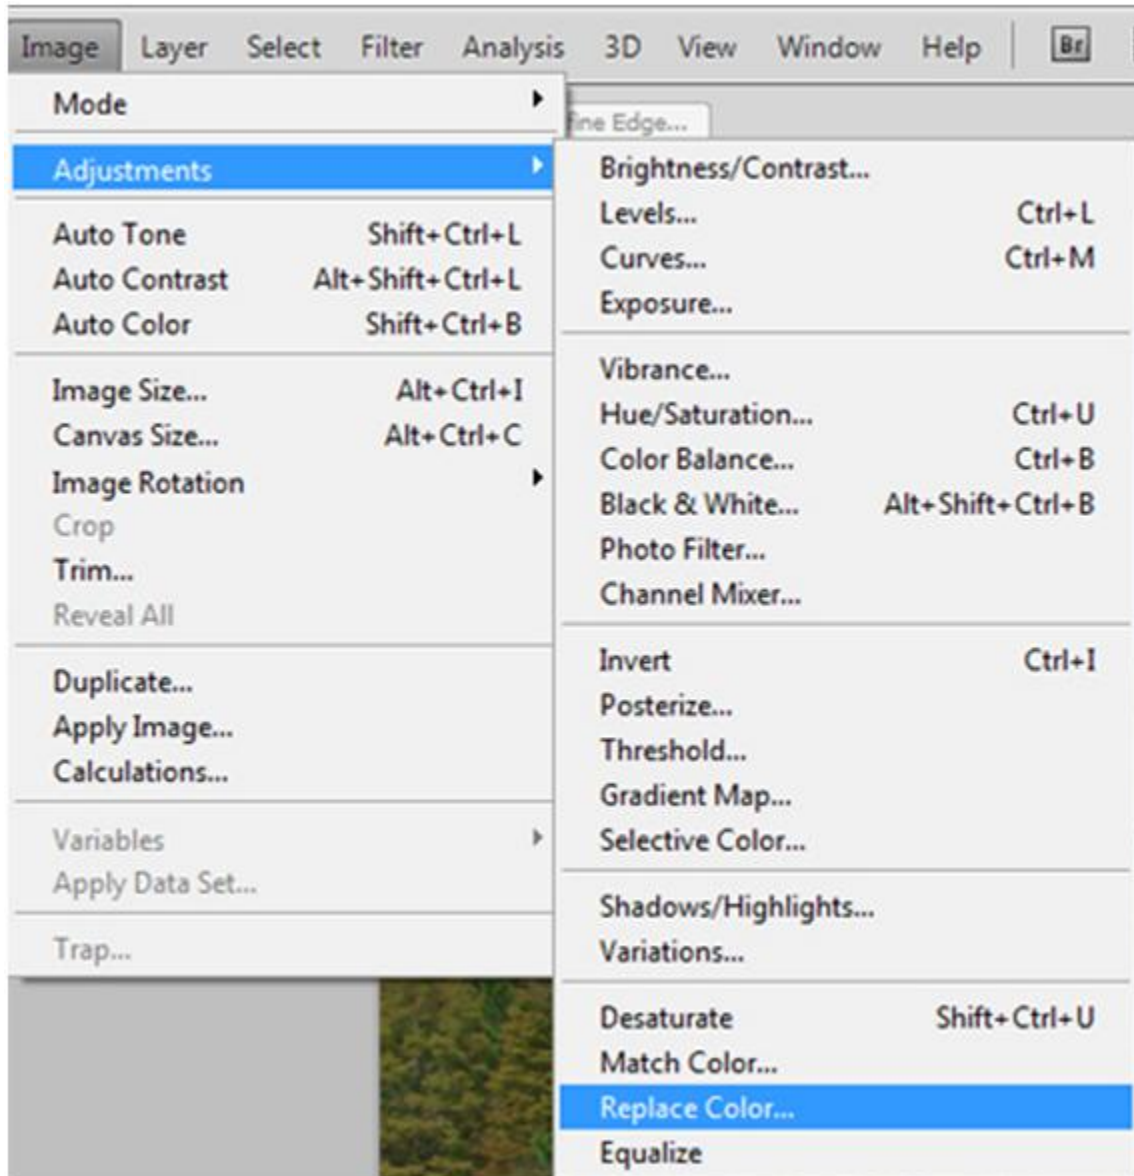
Image Layer Select Filter Analysis 3D View Window Help Br

Mode
Adjustments
Auto Tone Shift+Ctrl+L
Auto Contrast Alt+Shift+Ctrl+L
Auto Color Shift+Ctrl+B
Image Size... Alt+Ctrl+I
Canvas Size... Alt+Ctrl+C
Image Rotation
Crop
Trim...
Reveal All
Duplicate...
Apply Image...
Calculations...
Variables
Apply Data Set...
Trap...

fine Edge...

Brightness/Contrast...
Levels... Ctrl+L
Curves... Ctrl+M
Exposure...
Vibrance...
Hue/Saturation... Ctrl+U
Color Balance... Ctrl+B
Black & White... Alt+Shift+Ctrl+B
Photo Filter...
Channel Mixer...
Invert Ctrl+I
Posterize...
Threshold...
Gradient Map...
Selective Color...
Shadows/Highlights...
Variations...
Desaturate Shift+Ctrl+U
Match Color...
Replace Color...
Equalize